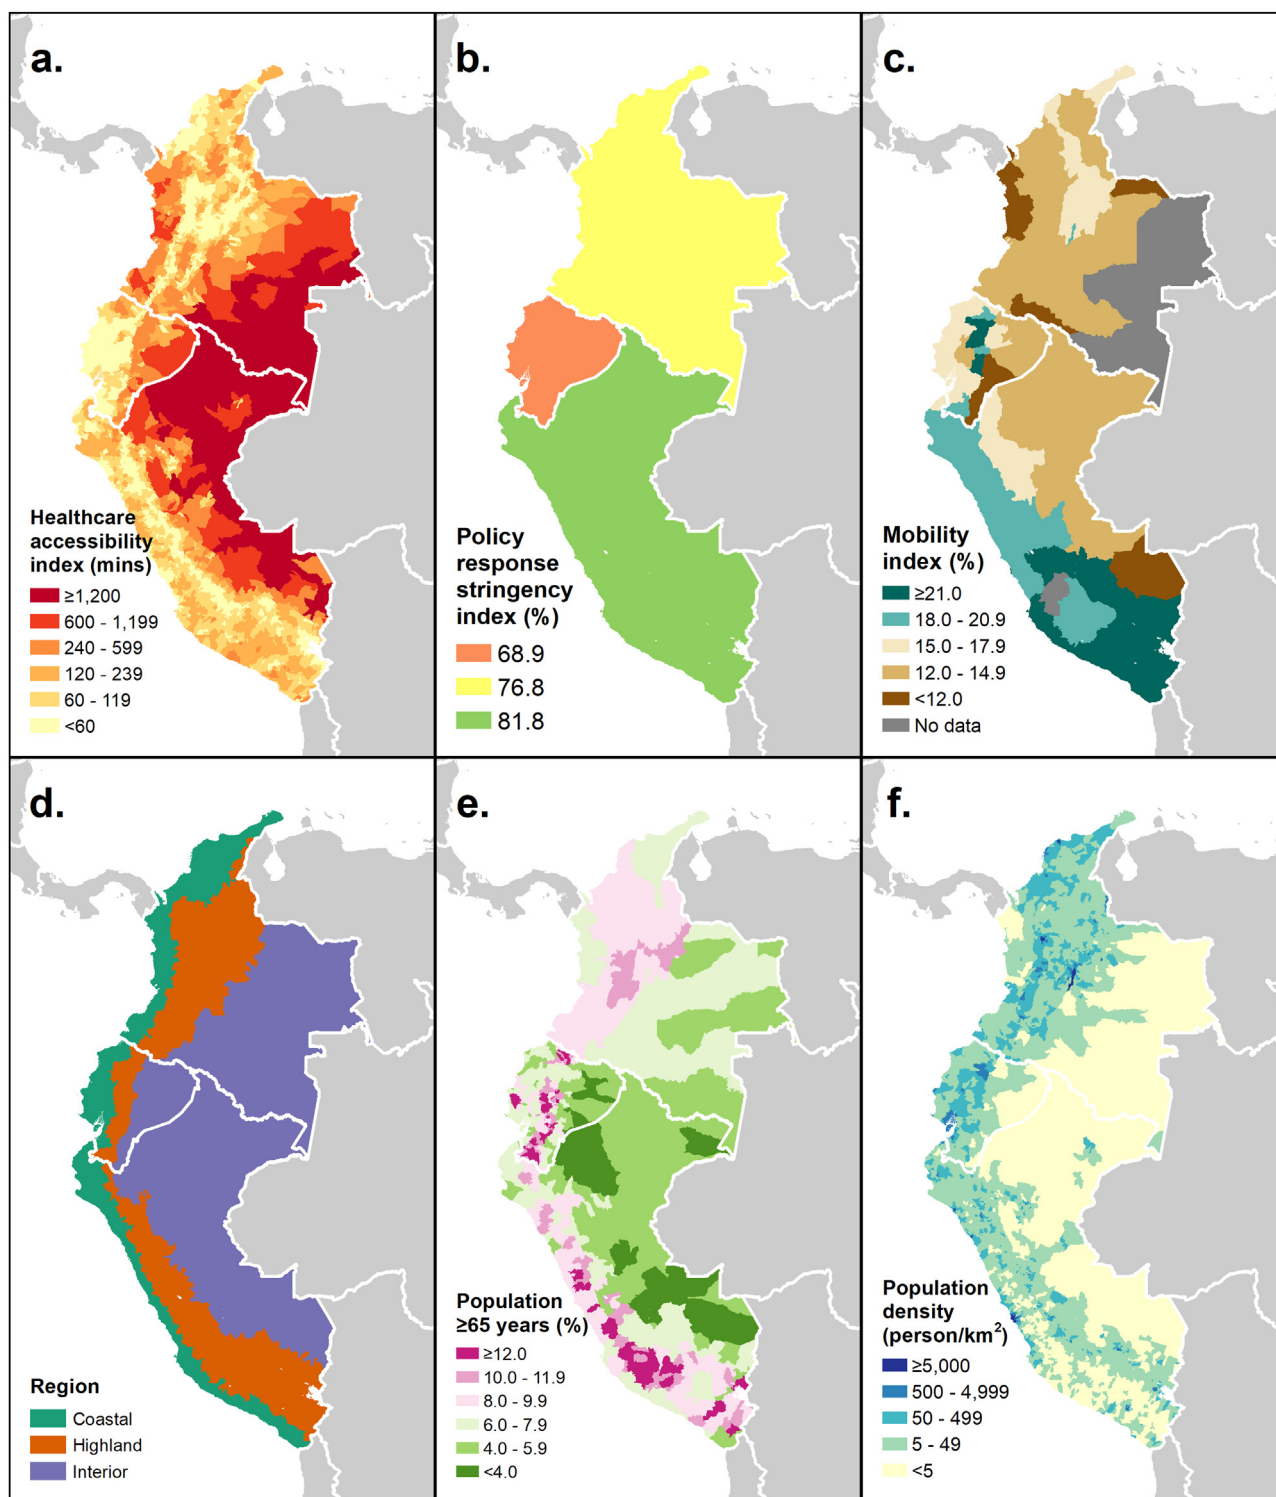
a.

Healthcare accessibility index (mins)
≥1,200
600 - 1,199
240 - 599
120 - 239
60 - 119
<60

b.

Policy response stringency index (%)
68.9
76.8
81.8

c.

Mobility index (%)
≥21.0
18.0 - 20.9
15.0 - 17.9
12.0 - 14.9
<12.0
No data

d.

Region
Coastal
Highland
Interior

e.

Population ≥65 years (%)
≥12.0
10.0 - 11.9
8.0 - 9.9
6.0 - 7.9
4.0 - 5.9
<4.0

f.

Population density (person/km$^2$)
≥5,000
500 - 4,999
50 - 499
5 - 49
<5